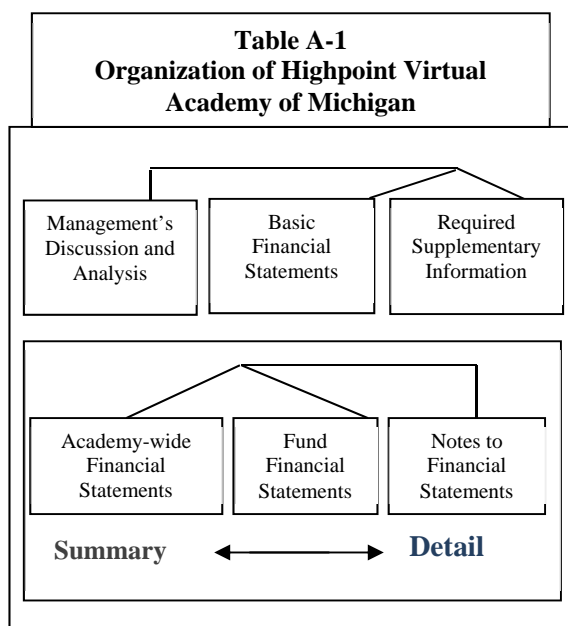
Table A-1
Organization of Highpoint Virtual Academy of Michigan

Management's Discussion and Analysis

Basic Financial Statements

Required Supplementary Information

Academy-wide Financial Statements

Fund Financial Statements

Notes to Financial Statements

Summary

Detail